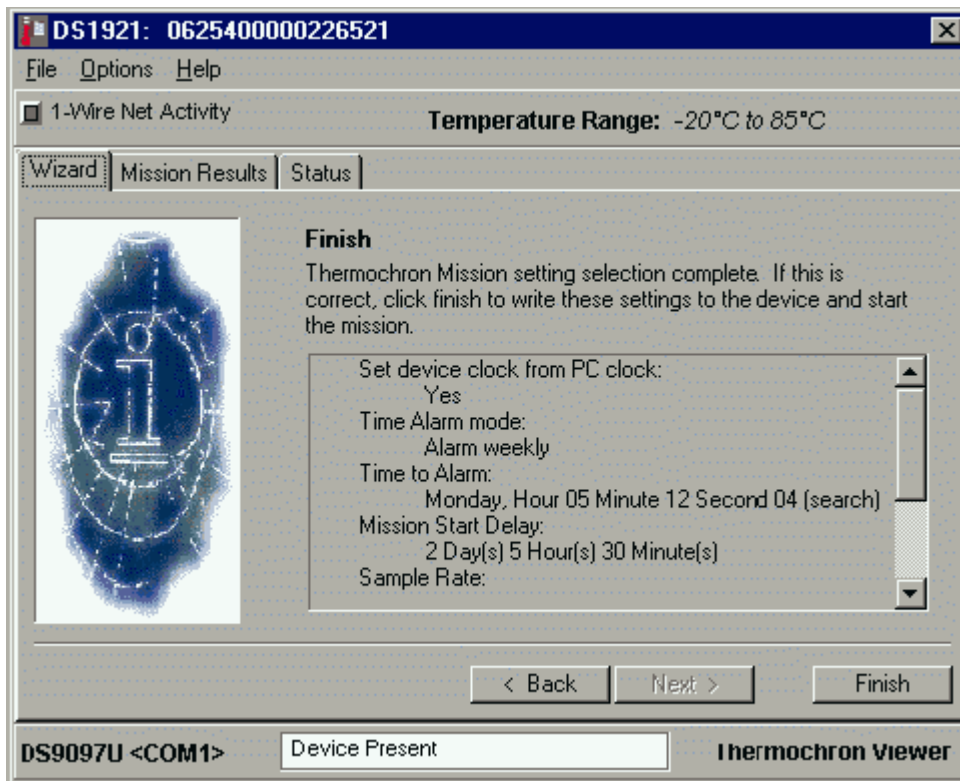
DS1921: 0625400000226521

File Options Help

1-Wire Net Activity

Temperature Range: -20°C to 85°C

Wizard | Mission Results | Status

Finish

Thermochron Mission setting selection complete. If this is correct, click finish to write these settings to the device and start the mission.

Set device clock from PC clock:
Yes
Time Alarm mode:
Alarm weekly
Time to Alarm:
Monday, Hour 05 Minute 12 Second 04 (search)
Mission Start Delay:
2 Day(s) 5 Hour(s) 30 Minute(s)
Sample Rate:

< Back | Next > | Finish

DS9097U <COM1>

Device Present

Thermochron Viewer